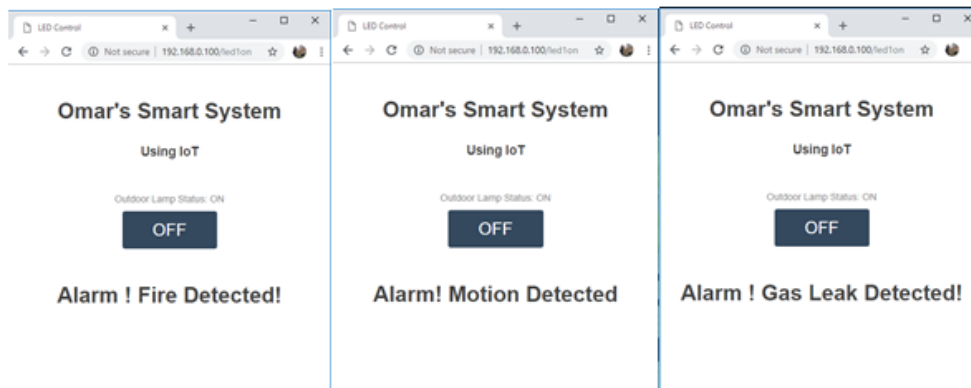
LED Control × +
Not secure | 192.168.0.100/led1on

Omar's Smart System

Using IoT

Outdoor Lamp Status: ON

OFF

Alarm ! Fire Detected!

LED Control × +
Not secure | 192.168.0.100/led1on

Omar's Smart System

Using IoT

Outdoor Lamp Status: ON

OFF

Alarm! Motion Detected

LED Control × +
Not secure | 192.168.0.100/led1on

Omar's Smart System

Using IoT

Outdoor Lamp Status: ON

OFF

Alarm ! Gas Leak Detected!